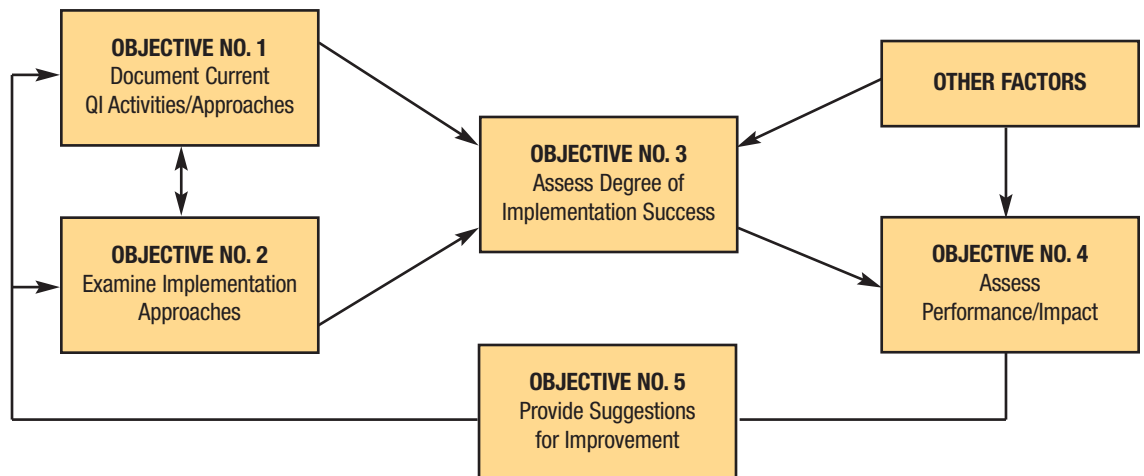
OBJECTIVE NO. 1
Document Current
QI Activities/Approaches

OBJECTIVE NO. 2
Examine Implementation
Approaches

OBJECTIVE NO. 3
Assess Degree of
Implementation Success

OTHER FACTORS

OBJECTIVE NO. 4
Assess
Performance/Impact

OBJECTIVE NO. 5
Provide Suggestions
for Improvement